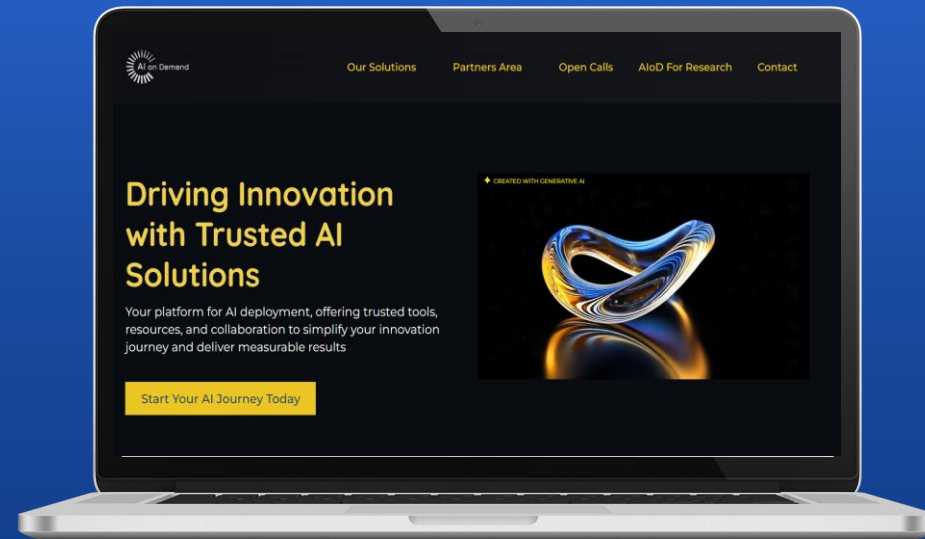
AI on Demand

Our Solutions Partners Area Open Calls AIoD For Research Contact

Driving Innovation with Trusted AI Solutions

Your platform for AI deployment, offering trusted tools, resources, and collaboration to simplify your innovation journey and deliver measurable results

Start Your AI Journey Today

CREATED WITH GENERATIVE AI